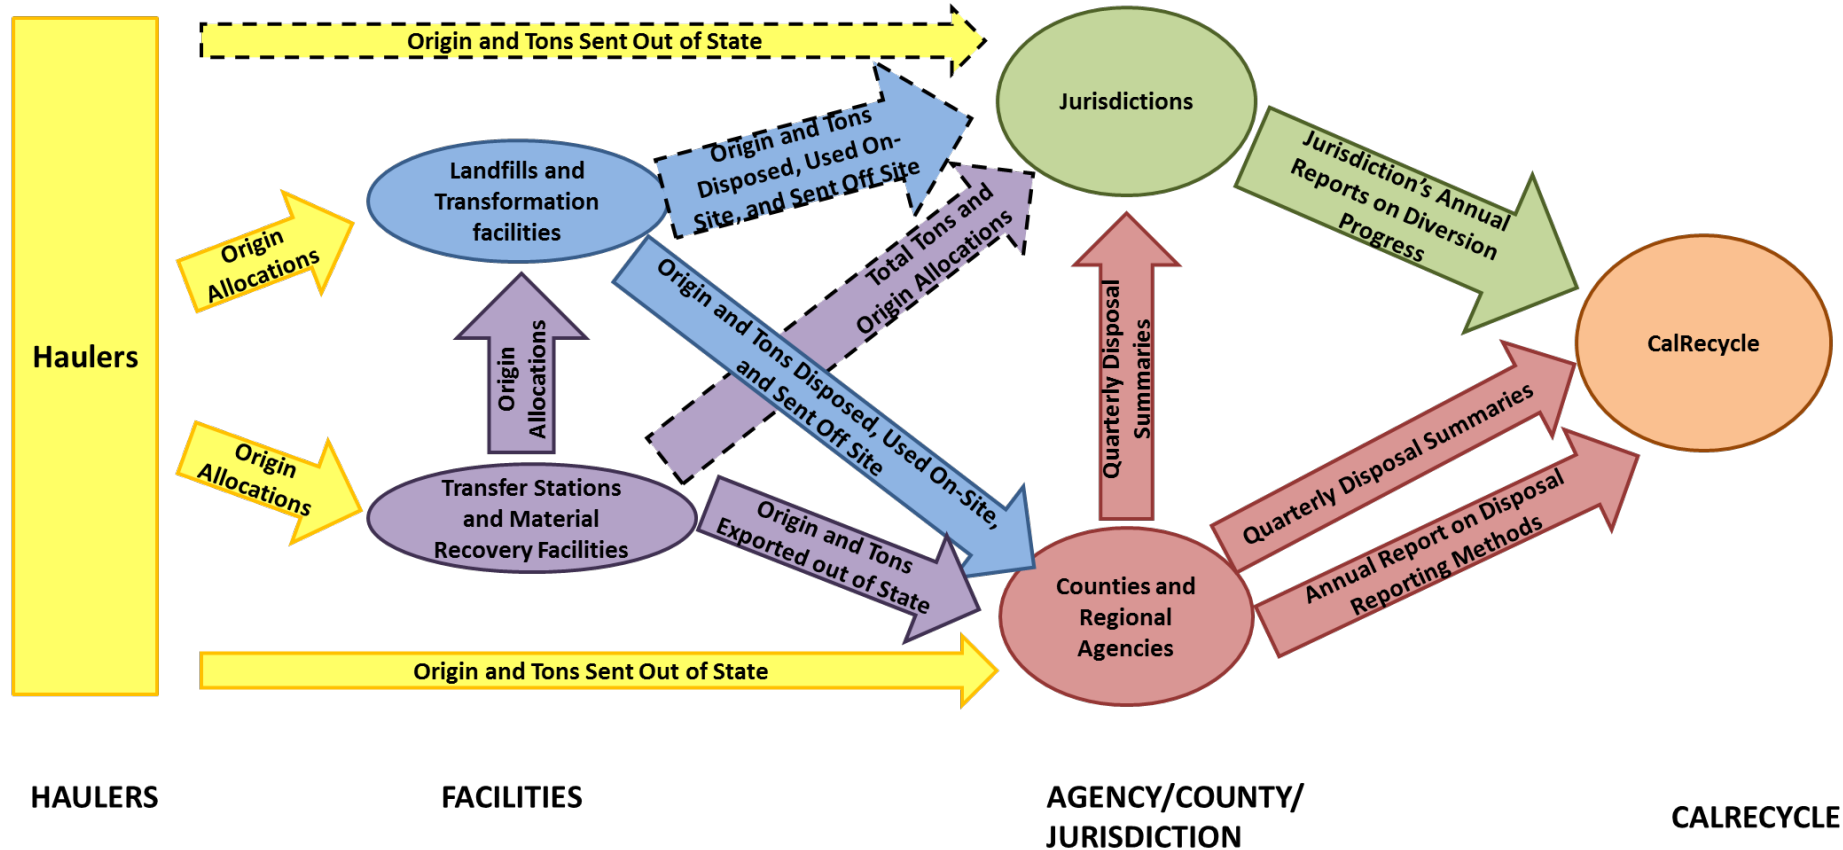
Origin and Tons Sent Out of State

Haulers

Origin Allocations

Landfills and Transformation facilities

Origin and Tons Disposed, Used On-Site, and Sent Off Site

Jurisdictions

Total Tons and Origin Allocations

Origin and Tons Disposed, Used On-Site, and Sent Off Site

Origin Allocations

Quarterly Disposal Summaries

Jurisdiction's Annual Reports on Diversion Progress

CalRecycle

Origin Allocations

Transfer Stations and Material Recovery Facilities

Origin and Tons Exported out of State

Quarterly Disposal Summaries

Annual Report on Disposal Reporting Methods

Counties and Regional Agencies

Origin and Tons Sent Out of State

HAULERS

FACILITIES

AGENCY/COUNTY/ JURISDICTION

CALRECYCLE